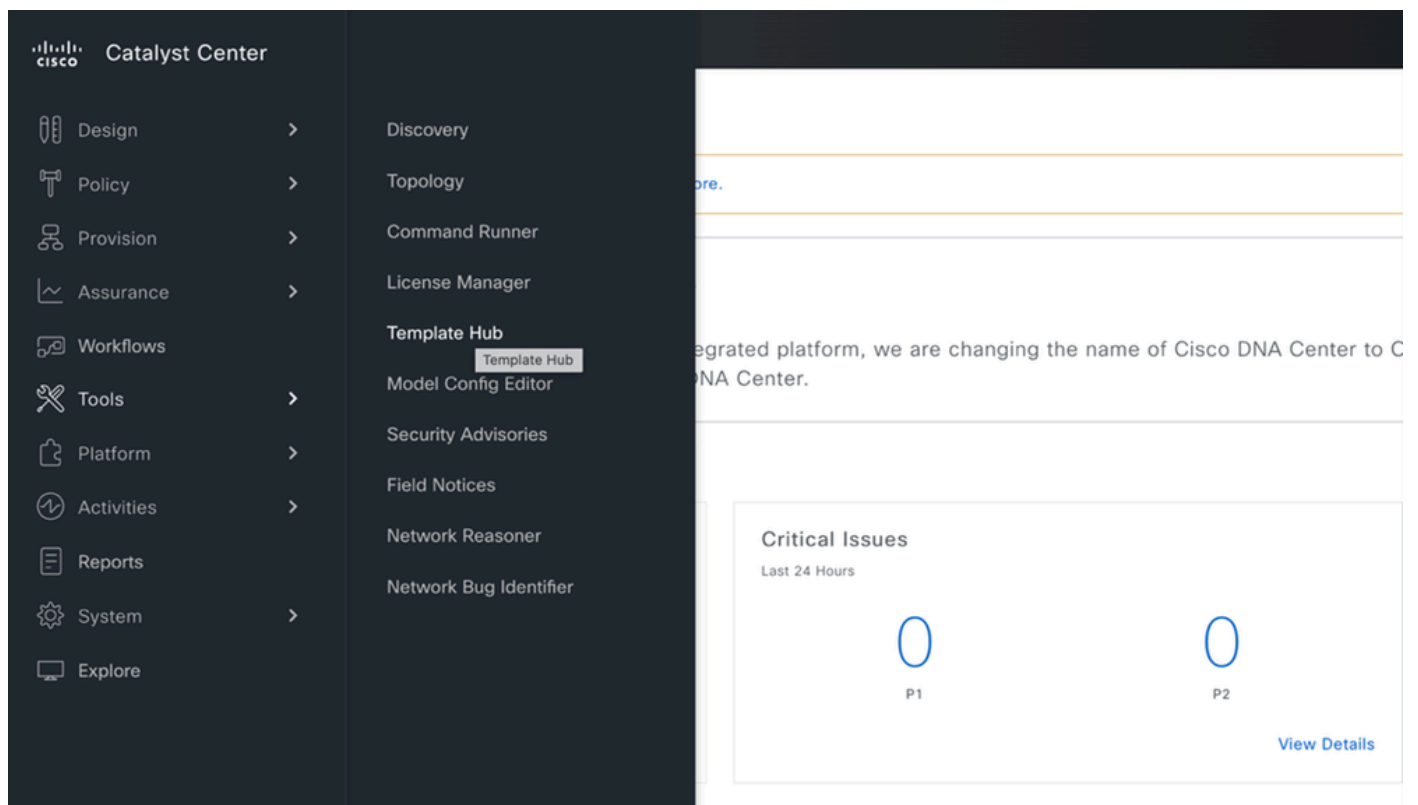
cisco Catalyst Center

Design
Policy
Provision
Assurance
Workflows
Tools
Platform
Activities
Reports
System
Explore

Discovery
Topology
Command Runner
License Manager
Template Hub
Template Hub
Model Config Editor
Security Advisories
Field Notices
Network Reasoner
Network Bug Identifier

ore.

egrated platform, we are changing the name of Cisco DNA Center to C
NA Center.

Critical Issues
Last 24 Hours
0
P1
0
P2
View Details